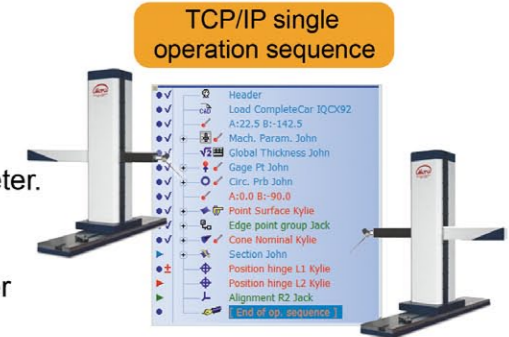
TCP/IP single operation sequence

Header
Load CompleteCar IQCX92
A:22.5 B:-142.5
Mach. Param. John
Global Thickness John
Gage Pt John
Circ. Prb John
A:0.0 B:-90.0
Point Surface Kylie
Edge point group Jack
Cone Nominal Kylie
Section John
Position hinge L1 Kylie
Position hinge L2 Kylie
Alignment R2 Jack
[ End of op. sequence ]

eter.

r